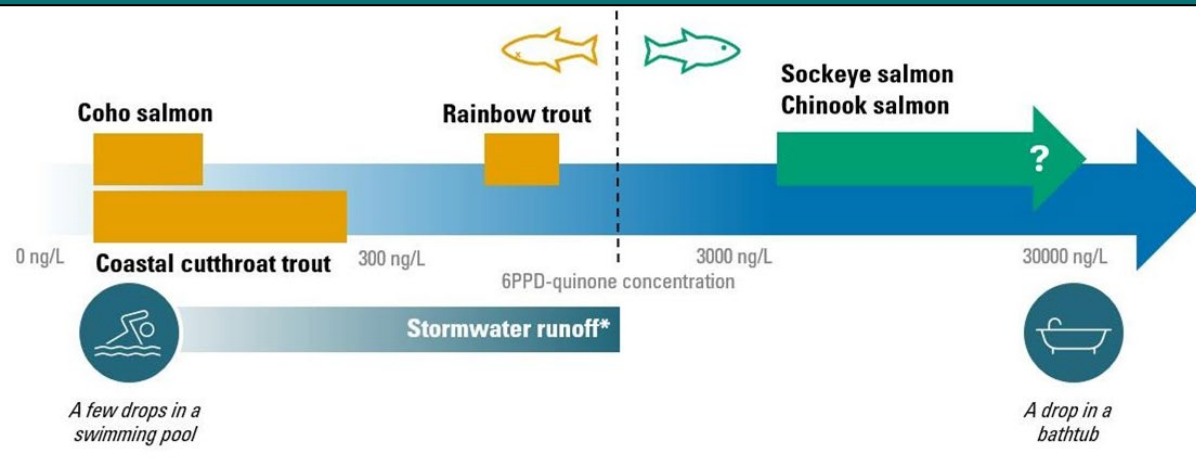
Coho salmon

Rainbow trout

Sockeye salmon
Chinook salmon

?

0 ng/L

Coastal cutthroat trout

300 ng/L

3000 ng/L

30000 ng/L

6PPD-quinone concentration

Stormwater runoff*

A few drops in a swimming pool

A drop in a bathtub